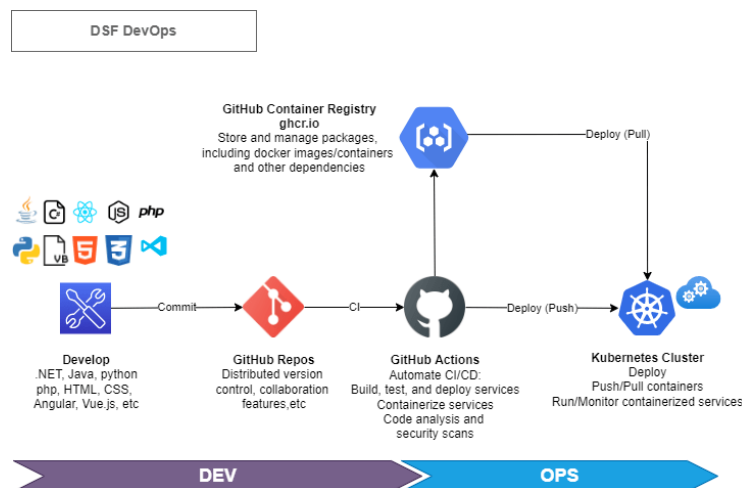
DSF DevOps

GitHub Container Registry
ghcr.io
Store and manage packages, including docker images/containers and other dependencies

Deploy (Pull)

php

VB

5

3

Commit

CI

Deploy (Push)

Develop
.NET, Java, python
php, HTML, CSS,
Angular, Vue.js, etc

GitHub Repos
Distributed version control, collaboration features,etc

GitHub Actions
Automate CI/CD:
Build, test, and deploy services
Containerize services
Code analysis and security scans

Kubernetes Cluster
Deploy
Push/Pull containers
Run/Monitor containerized services

DEV

OPS